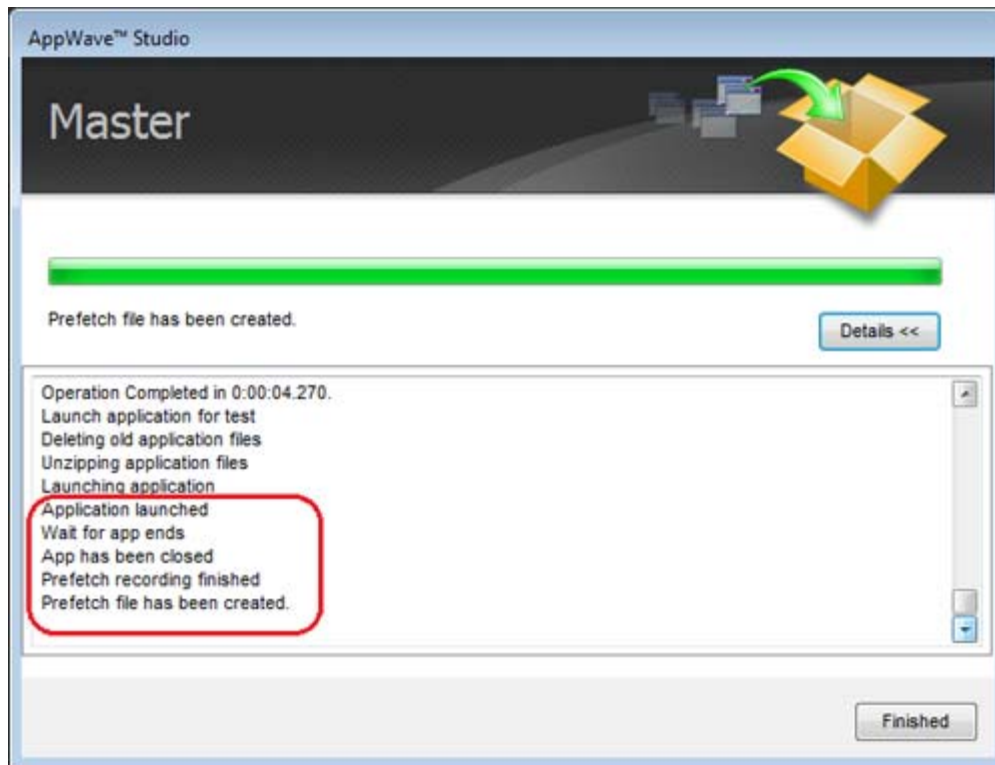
AppWave™ Studio

Master

Prefetch file has been created.

Details <<

Operation Completed in 0:00:04.270.
Launch application for test
Deleting old application files
Unzipping application files
Launching application
Application launched
Wait for app ends
App has been closed
Prefetch recording finished
Prefetch file has been created.

Finished